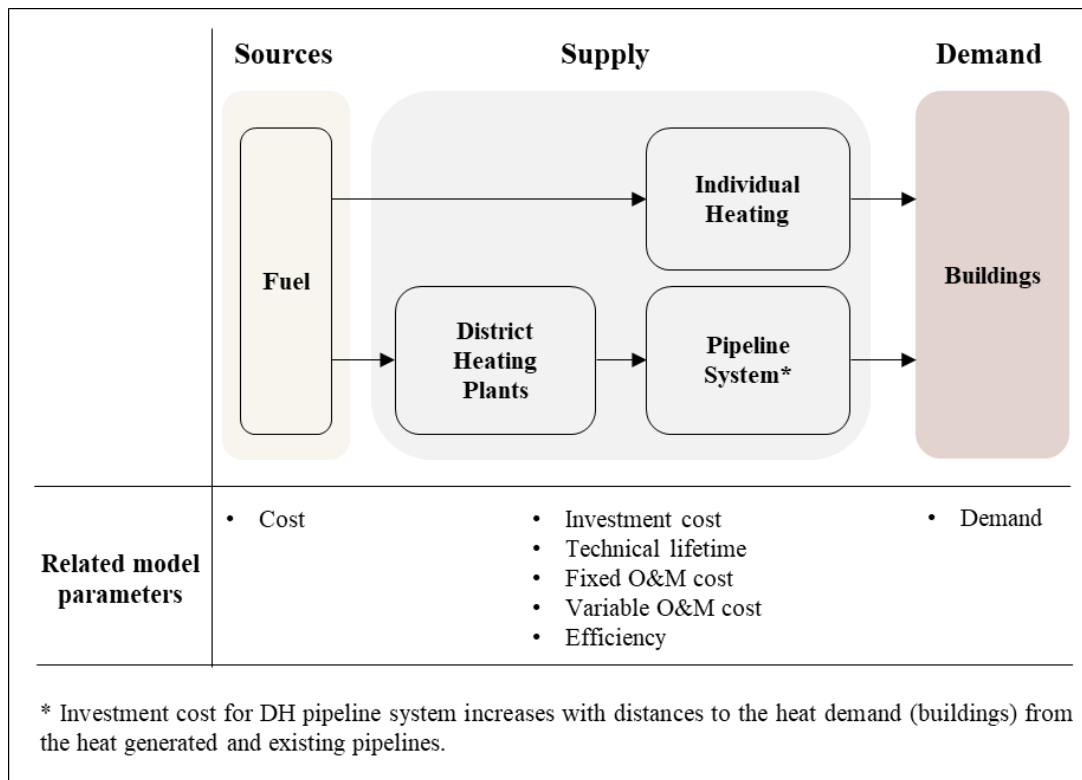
Sources

Supply

Demand

Fuel

Individual Heating

District Heating Plants

Pipeline System*

Buildings

Related model parameters

• Cost

• Investment cost
• Technical lifetime
• Fixed O&M cost
• Variable O&M cost
• Efficiency

• Demand

* Investment cost for DH pipeline system increases with distances to the heat demand (buildings) from the heat generated and existing pipelines.